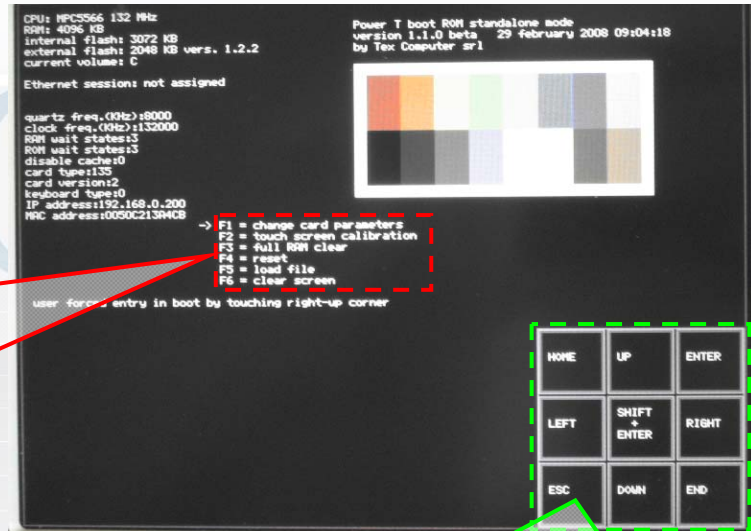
CPU: MPC5566 132 MHz
RAM: 4096 KB
internal flash: 3072 KB
external flash: 2048 KB vers. 1.2.2
current volume: C

Ethernet session: not assigned

quartz freq.(KHz):8000
clock freq.(KHz):132000
RAM wait states:3
ROM wait states:3
disable cache:0
card type:135
card version:2
keyboard type:0
IP address:192.168.0.200
MAC address:0050C213A4CB

Power T boot ROM standalone mode
version 1.1.0 beta 29 february 2008 09:04:18
by Tex Computer srl

-> F1 = change card parameters
F2 = touch screen calibration
F3 = full RAM clear
F4 = reset
F5 = load file
F6 = clear screen

user forces entry in boot by touching right-up corner

| HOME | UP | ENTER |
|---|---|---|
| LEFT | SHIFT + ENTER | RIGHT |
| ESC | DOWN | END |